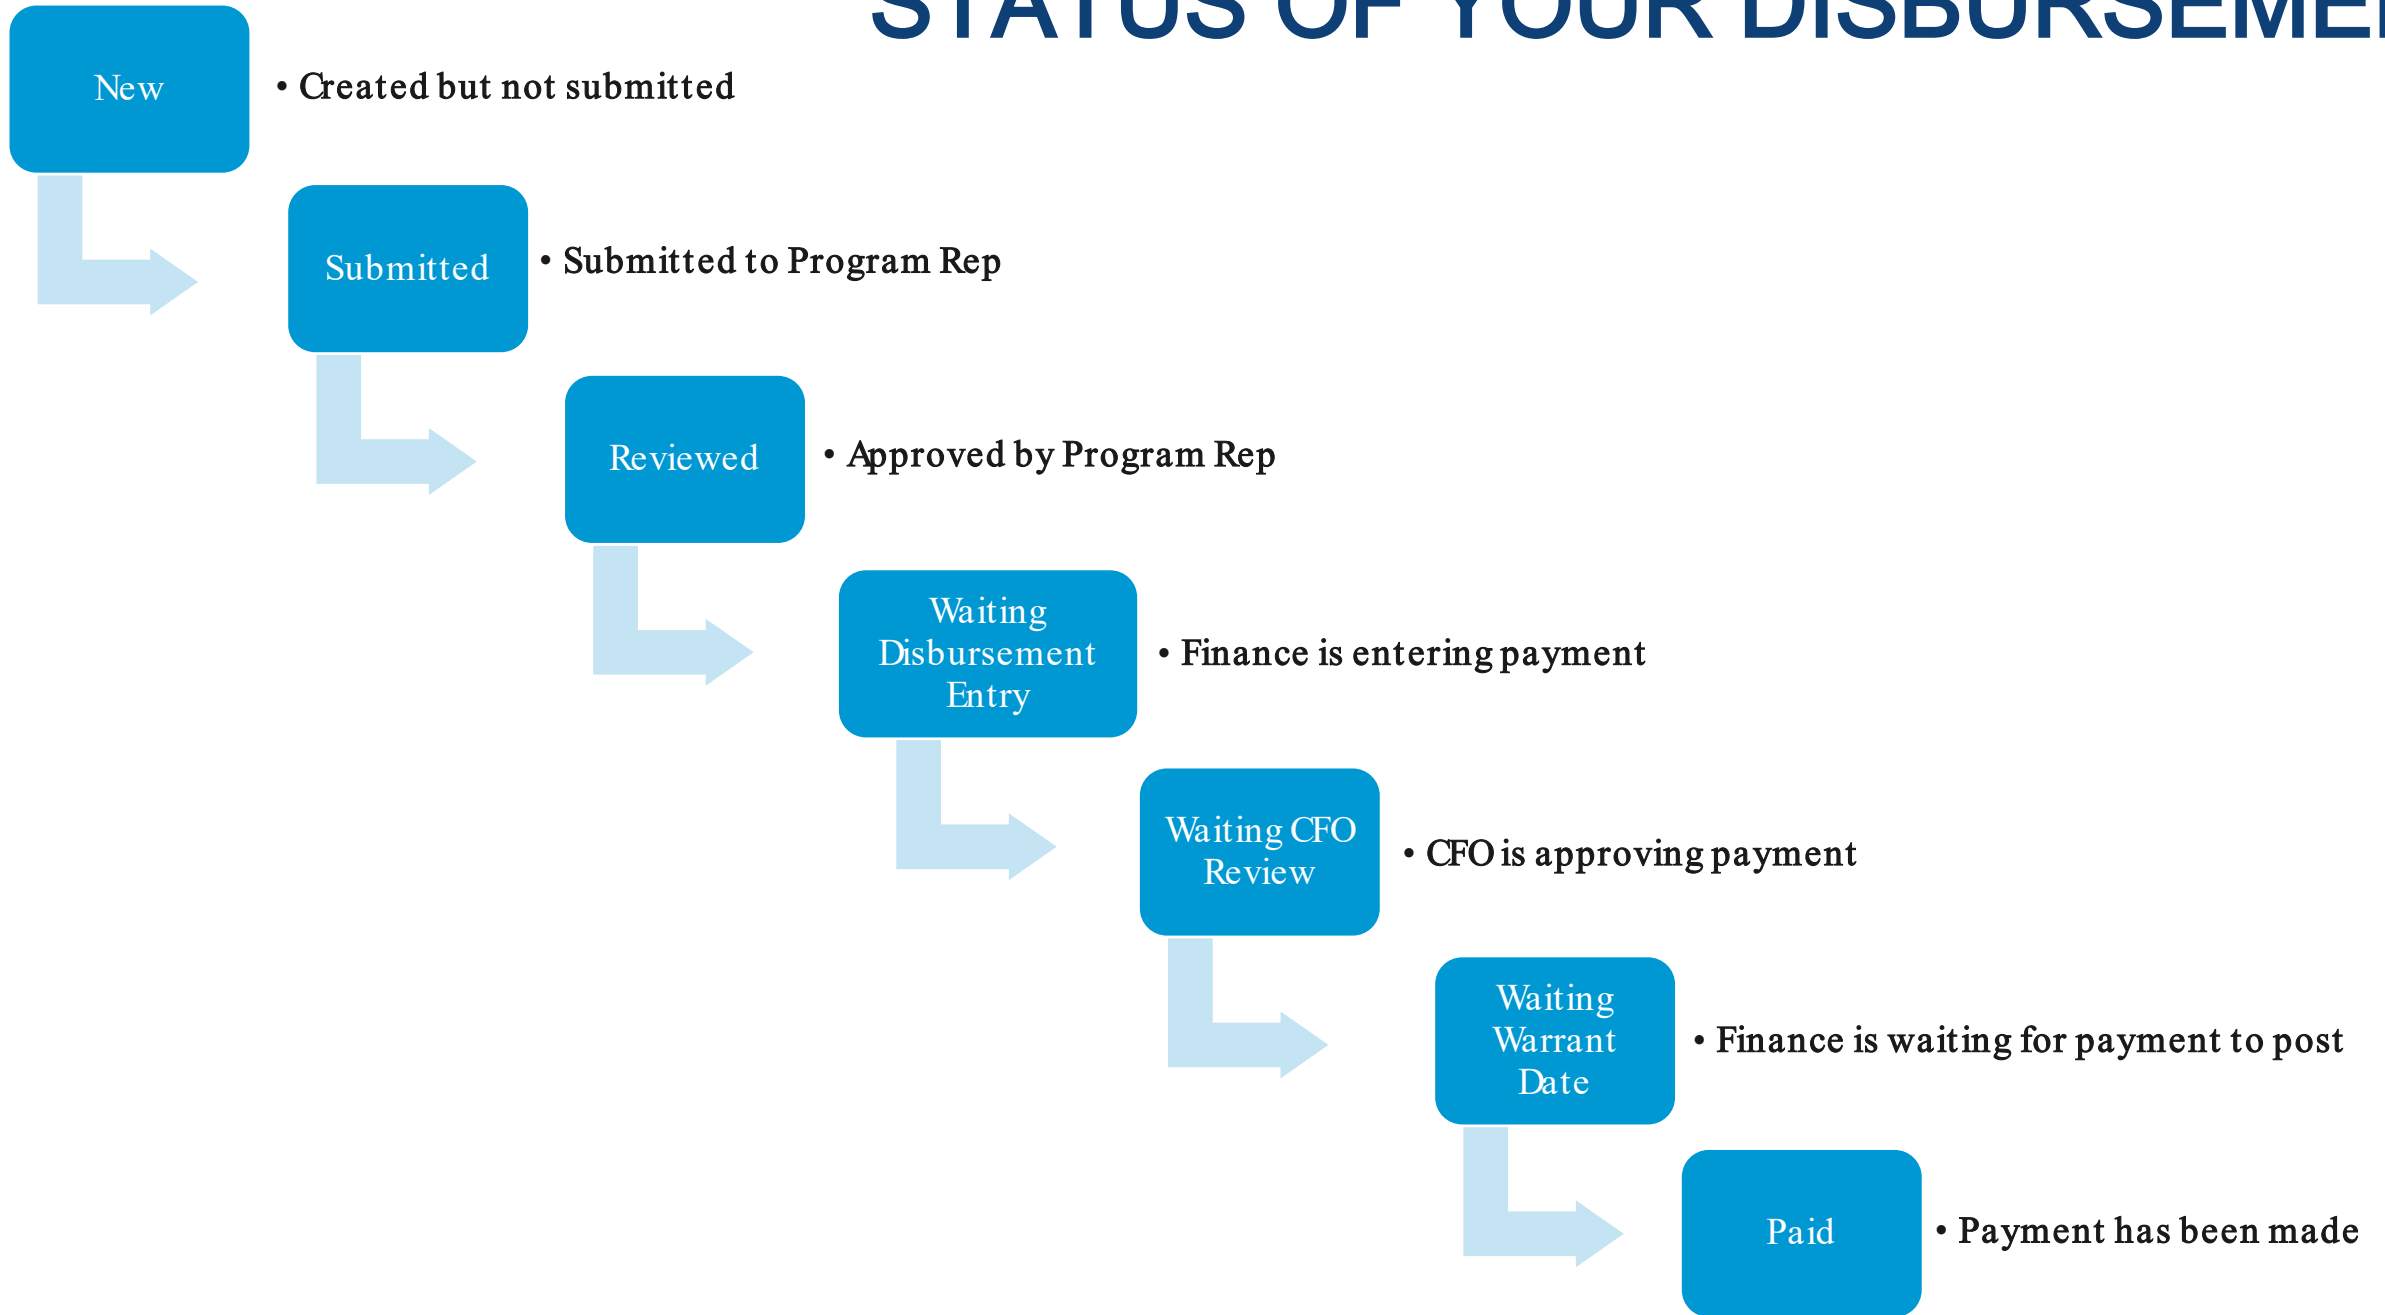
STATUS OF YOUR DISBURSEME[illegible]

New

• Created but not submitted

Submitted

• Submitted to Program Rep

Reviewed

• Approved by Program Rep

Waiting Disbursement Entry

• Finance is entering payment

Waiting CFO Review

• CFO is approving payment

Waiting Warrant Date

• Finance is waiting for payment to post

Paid

• Payment has been made